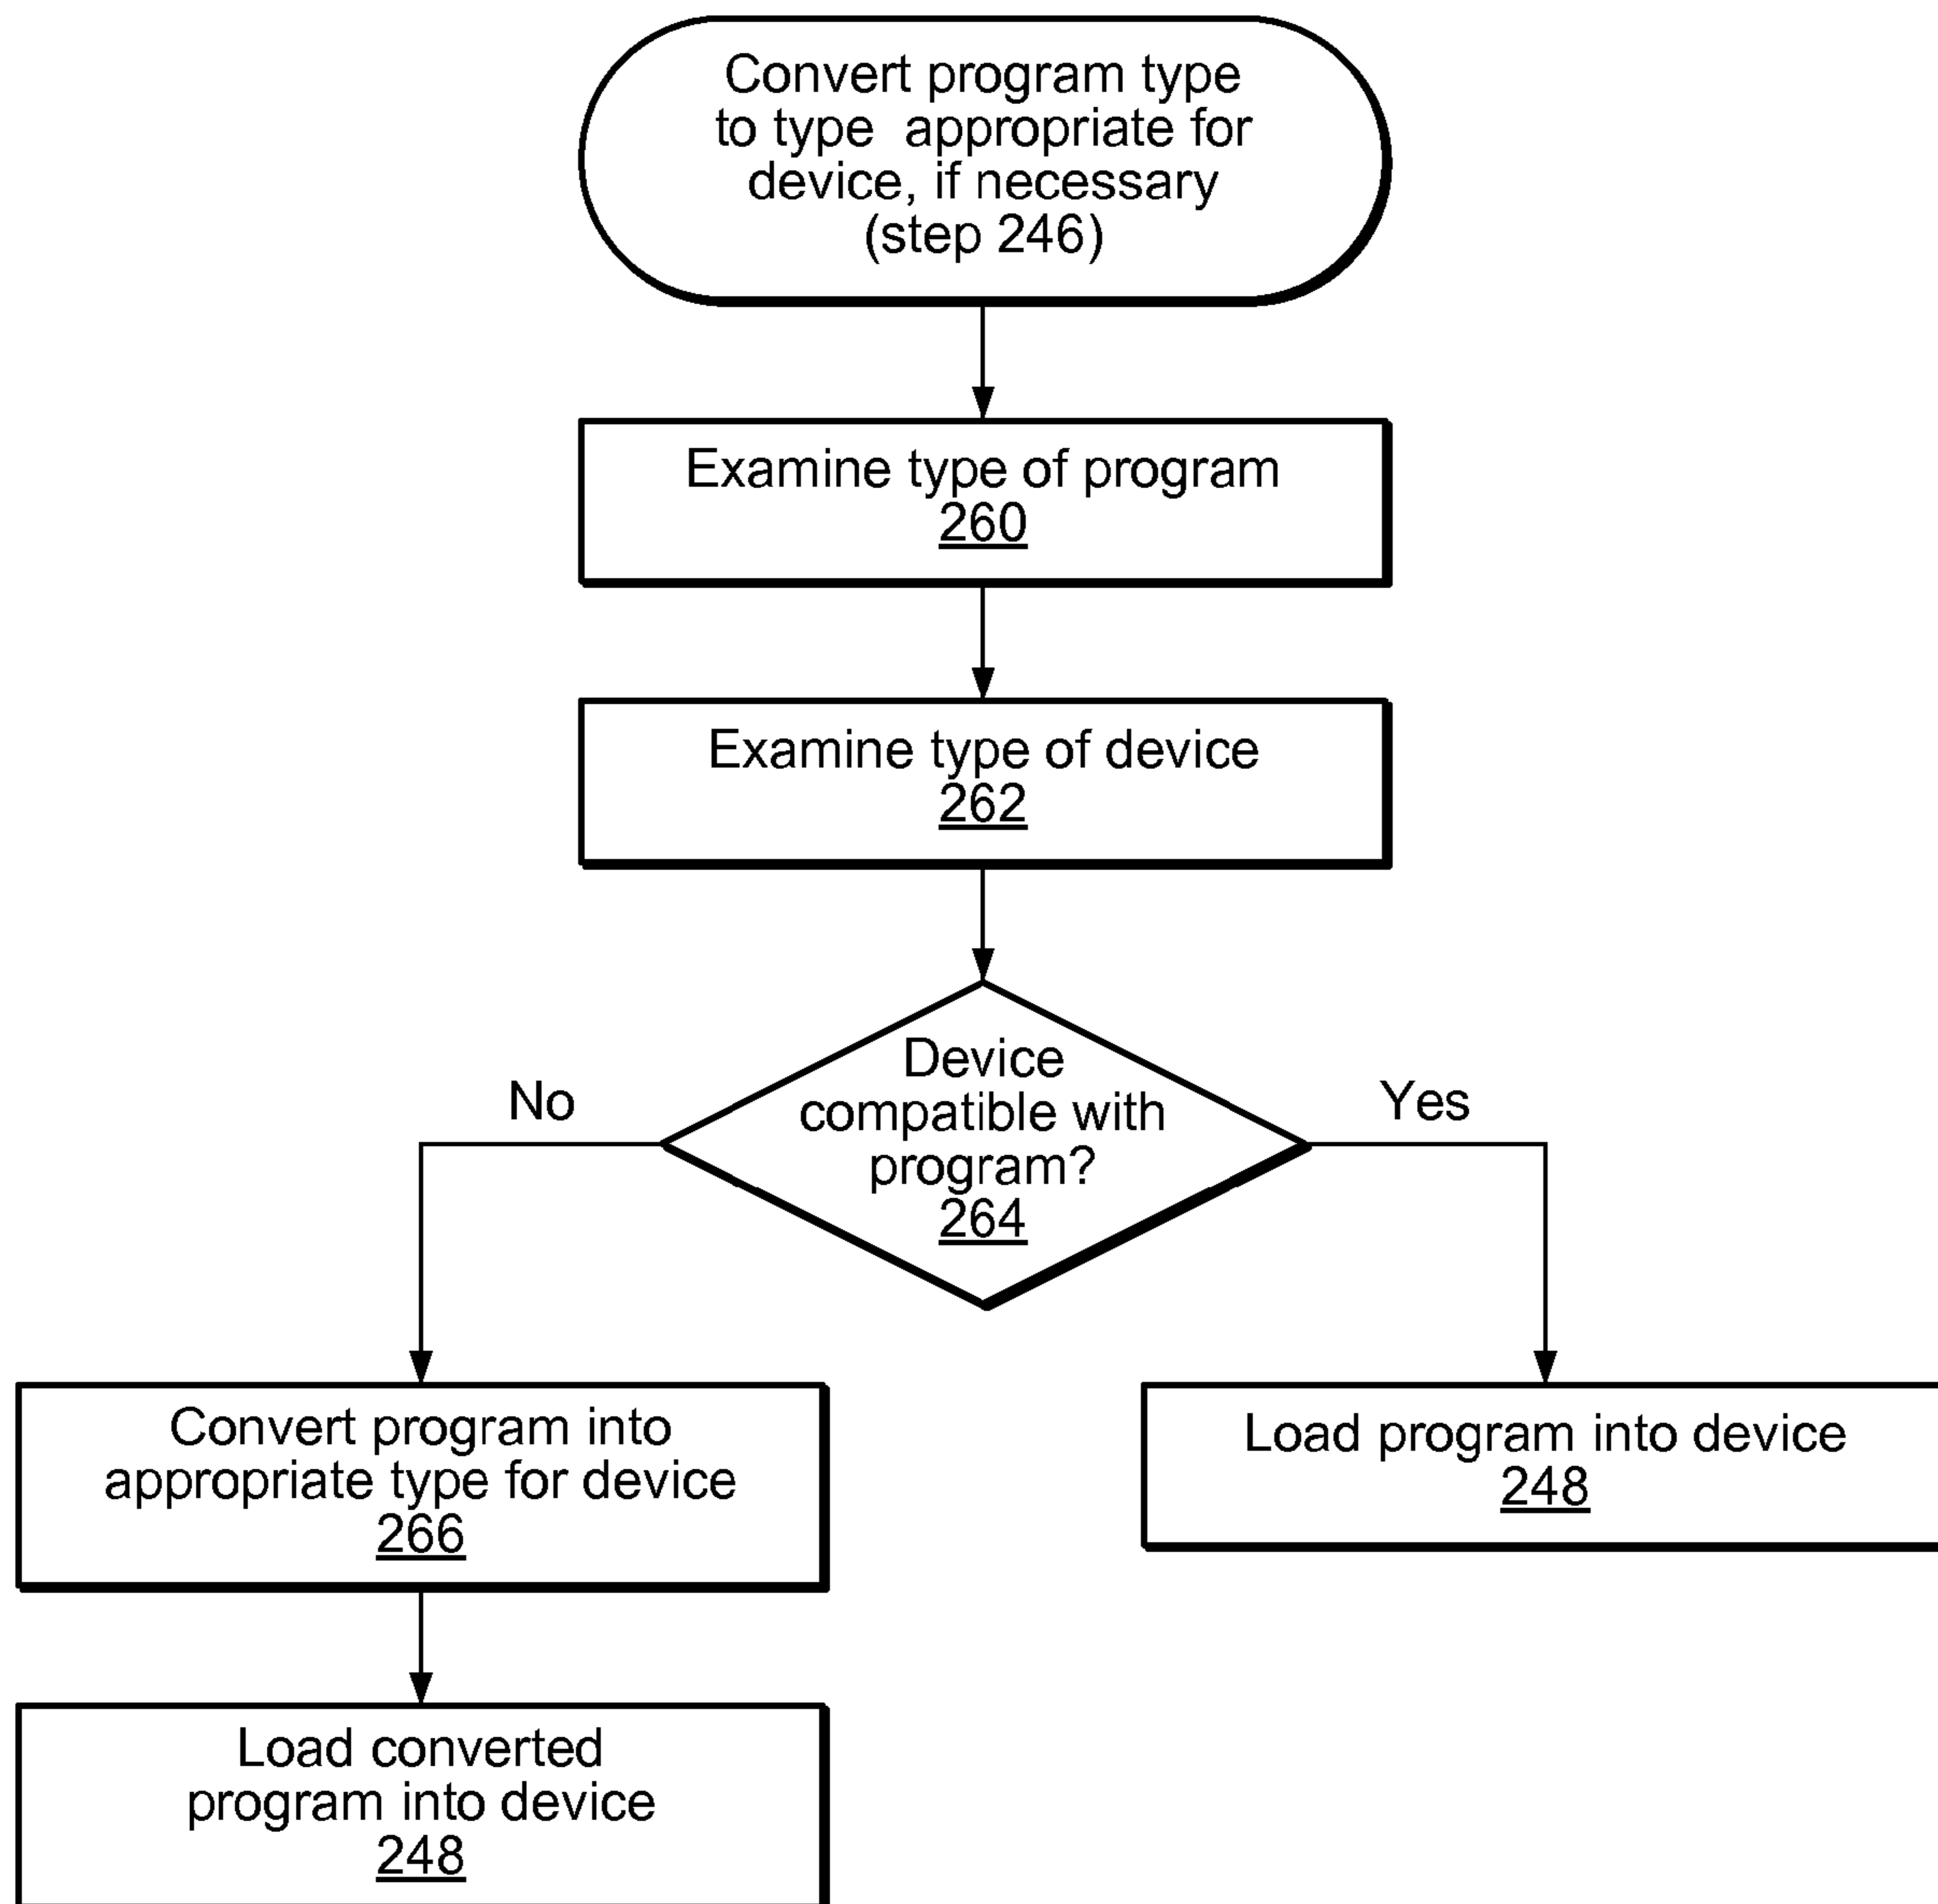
Convert program type to type appropriate for device, if necessary (step 246)

Examine type of program
260

Examine type of device
262

Device compatible with program?
264

No

Yes

Convert program into appropriate type for device
266

Load program into device
248

Load converted program into device
248